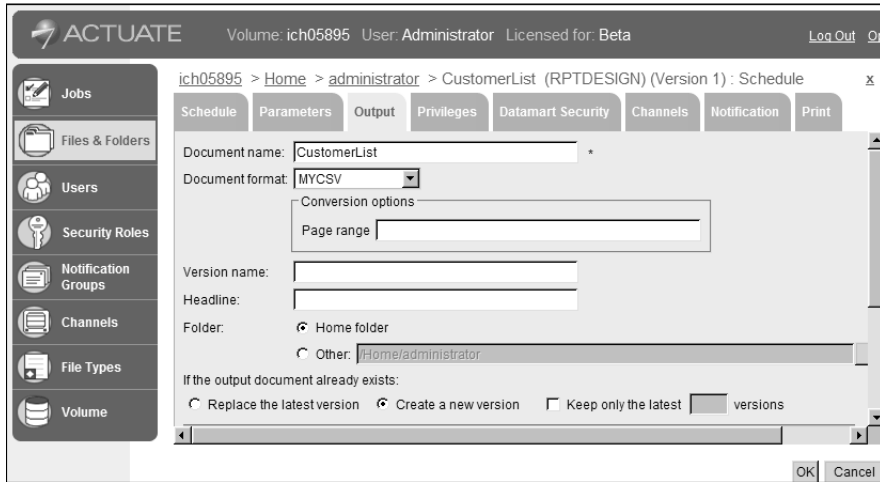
ACTUATE Volume: ich05895 User: Administrator Licensed for: Beta Log Out O

Jobs
Files & Folders
Users
Security Roles
Notification Groups
Channels
File Types
Volume

ich05895 > Home > administrator > CustomerList (RPTDESIGN) (Version 1) : Schedule x

Schedule Parameters Output Privileges Datamart Security Channels Notification Print

Document name: CustomerList *
Document format: MYCSV
Conversion options
Page range
Version name:
Headline:
Folder: Home folder
Other: /Home/administrator
If the output document already exists:
Replace the latest version Create a new version Keep only the latest versions

OK Cancel